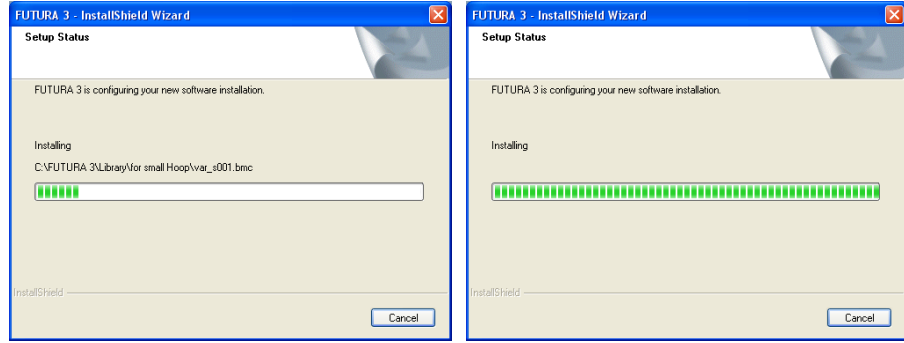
FUTURA 3 - InstallShield Wizard

Setup Status

FUTURA 3 is configuring your new software installation.

Installing

C:\FUTURA 3\Library\for small Hoop\var_s001.bmc

InstallShield

Cancel

FUTURA 3 - InstallShield Wizard

Setup Status

FUTURA 3 is configuring your new software installation.

Installing

InstallShield

Cancel